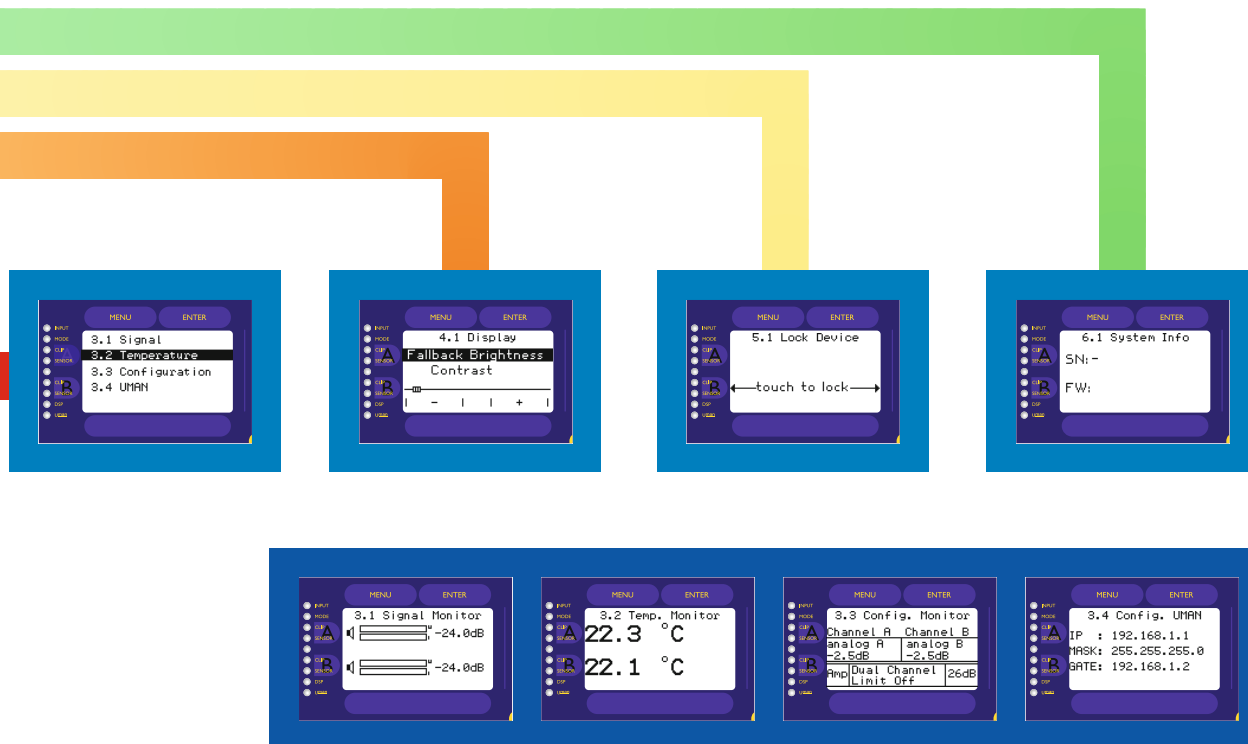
MENU ENTER
INPUT
MODE
CLIP
SENSOR
CLIP
SENSOR
DSP
UMAN
3.1 Signal
3.2 Temperature
3.3 Configuration
3.4 UMAN

MENU ENTER
INPUT
MODE
CLIP
SENSOR
CLIP
SENSOR
DSP
UMAN
4.1 Display
Fallback Brightness
Contrast
| – | | + |

MENU ENTER
INPUT
MODE
CLIP
SENSOR
CLIP
SENSOR
DSP
UMAN
5.1 Lock Device
touch to lock

MENU ENTER
INPUT
MODE
CLIP
SENSOR
CLIP
SENSOR
DSP
UMAN
6.1 System Info
SN:-
FW:

MENU ENTER
INPUT
MODE
CLIP
SENSOR
CLIP
SENSOR
DSP
UMAN
3.1 Signal Monitor
-24.0dB
-24.0dB

MENU ENTER
INPUT
MODE
CLIP
SENSOR
CLIP
SENSOR
DSP
UMAN
3.2 Temp. Monitor
22.3 °C
22.1 °C

MENU ENTER
INPUT
MODE
CLIP
SENSOR
CLIP
SENSOR
DSP
UMAN
3.3 Config. Monitor
| Channel A | Channel B |
|---|---|
| analog A -2.5dB | analog B -2.5dB |
| Amp Dual Channel Limit Off | 26dB |

MENU ENTER
INPUT
MODE
CLIP
SENSOR
CLIP
SENSOR
DSP
UMAN
3.4 Config. UMAN
IP : 192.168.1.1
MASK: 255.255.255.0
GATE: 192.168.1.2